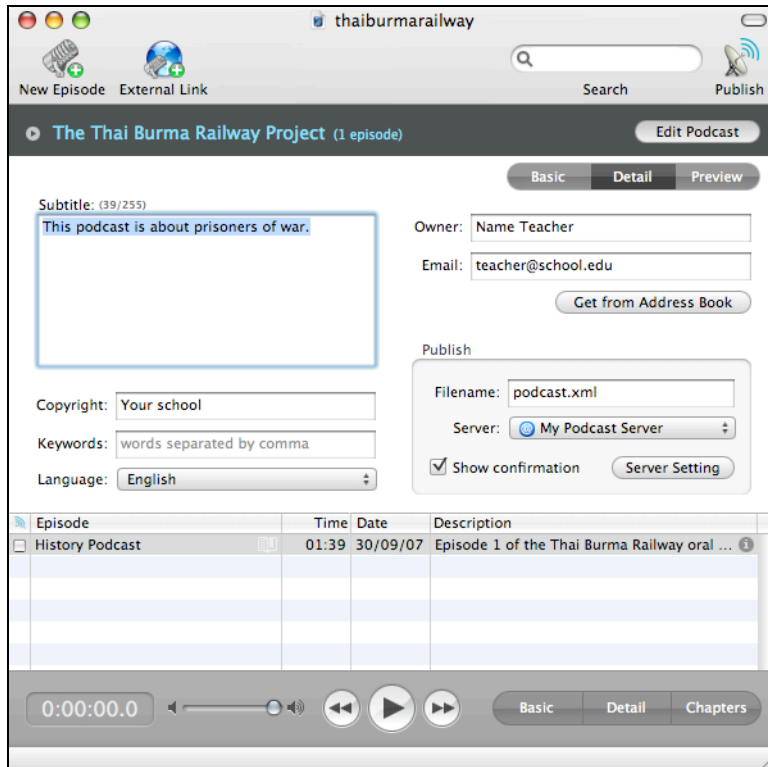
thaiburmarailway

New Episode External Link

Search Publish

The Thai Burma Railway Project (1 episode)

Edit Podcast

Basic Detail Preview

Subtitle: (39/255)

This podcast is about prisoners of war.

Owner: Name Teacher

Email: teacher@school.edu

Get from Address Book

Publish

Filename: podcast.xml

Server: My Podcast Server

Show confirmation Server Setting

Copyright: Your school

Keywords: words separated by comma

Language: English

| Episode | Time | Date | Description |
|---|---|---|---|
| History Podcast | 01:39 | 30/09/07 | Episode 1 of the Thai Burma Railway oral ... |

0:00:00.0

Basic Detail Chapters